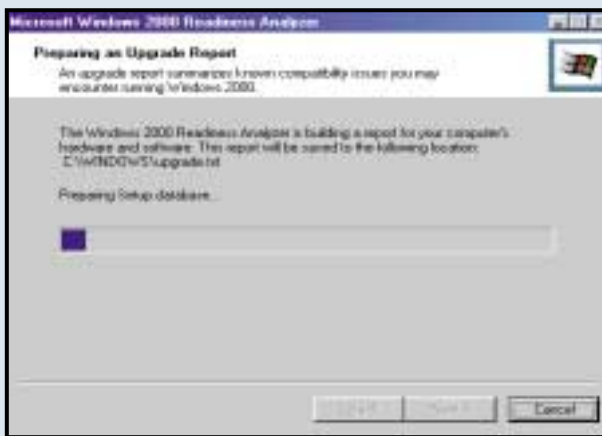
Microsoft Windows 2000 Readiness Analyzer

Preparing an Upgrade Report

An upgrade report summarizes known compatibility issues you may encounter running Windows 2000.

The Windows 2000 Readiness Analyzer is building a report for your computer's hardware and software. This report will be saved to the following location: C:\WINDOWS\upgrade.txt

Preparing Setup database...

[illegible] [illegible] Cancel